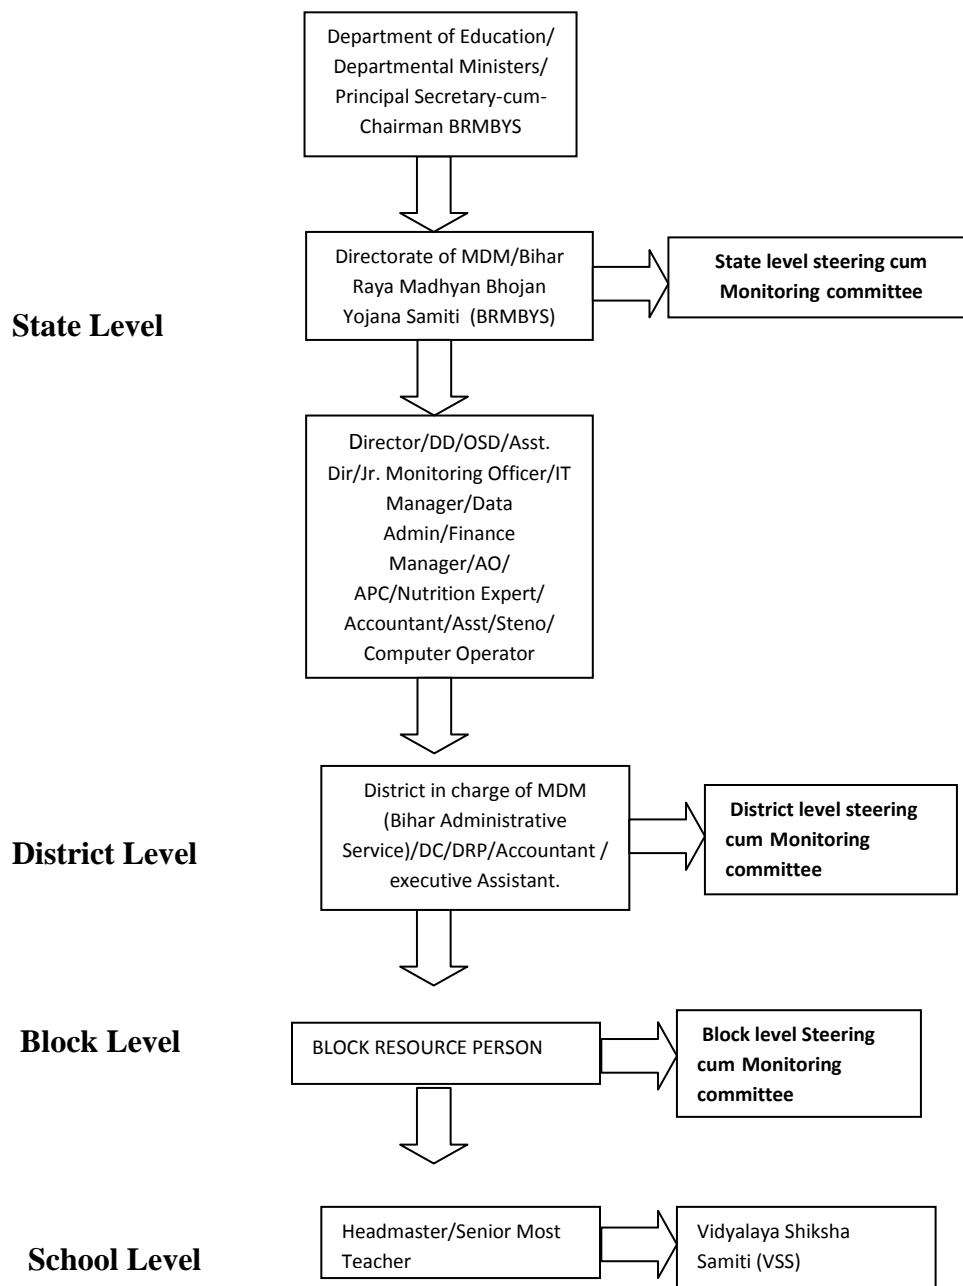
Department of Education/ Departmental Ministers/ Principal Secretary-cum-Chairman BRMBYS

Directorate of MDM/Bihar Raya Madhyan Bhojan Yojana Samiti (BRMBYS)

State level steering cum Monitoring committee

State Level

Director/DD/OSD/Asst. Dir/Jr. Monitoring Officer/IT Manager/Data Admin/Finance Manager/AO/ APC/Nutrition Expert/ Accountant/Asst/Steno/ Computer Operator

District in charge of MDM (Bihar Administrative Service)/DC/DRP/Accountant / executive Assistant.

District level steering cum Monitoring committee

District Level

Block Level

BLOCK RESOURCE PERSON

Block level Steering cum Monitoring committee

Headmaster/Senior Most Teacher

Vidyalaya Shiksha Samiti (VSS)

School Level